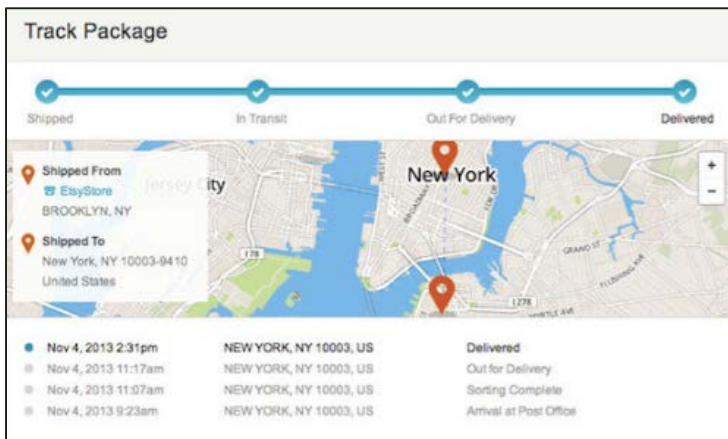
Track Package

Shipped
In Transit
Out For Delivery
Delivered

Shipped From
EtsyStore
BROOKLYN, NY

Shipped To
New York, NY 10003-9410
United States

Jersey City
New York

+
−

| | | |
|---|---|---|
| Nov 4, 2013 2:31pm | NEW YORK, NY 10003, US | Delivered |
| Nov 4, 2013 11:17am | NEW YORK, NY 10003, US | Out for Delivery |
| Nov 4, 2013 11:07am | NEW YORK, NY 10003, US | Sorting Complete |
| Nov 4, 2013 9:23am | NEW YORK, NY 10003, US | Arrival at Post Office |